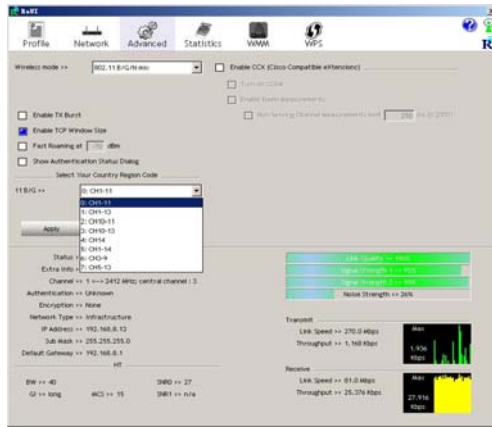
RaUI

Profile Network Advanced Statistics WMM WPS

Wireless mode >> 802.11 B/G/N mix

Enable CCX (Cisco Compatible eXtensions)

Turn on CCKM

Enable Radio Measurements

Non-Serving Channel Measurements limit 250 ms (0-2000)

Enable TX Burst

Enable TCP Window Size

Fast Roaming at -70 dBm

Show Authentication Status Dialog

Select Your Country Region Code

11 B/G >> 0: CH1-11

0: CH1-11
1: CH1-13
2: CH10-11
3: CH10-13
4: CH14
5: CH1-14
6: CH3-9
7: CH5-13

Apply

Status >>

Extra Info >>

Channel >> 1 <--> 2412 MHz; central channel : 3

Authentication >> Unknown

Encryption >> None

Network Type >> Infrastructure

IP Address >> 192.168.0.13

Sub Mask >> 255.255.255.0

Default Gateway >> 192.168.0.1

HT

BW >> 40

GI >> long

MCS >> 15

SNR0 >> 27

SNR1 >> n/a

Link Quality >> 100%

Signal Strength 1 >> 93%

Signal Strength 2 >> 98%

Noise Strength >> 26%

Transmit

Link Speed >> 270.0 Mbps

Throughput >> 1.168 Kbps

Max

1.936 Kbps

Receive

Link Speed >> 81.0 Mbps

Throughput >> 25.376 Kbps

Max

27.916 Kbps